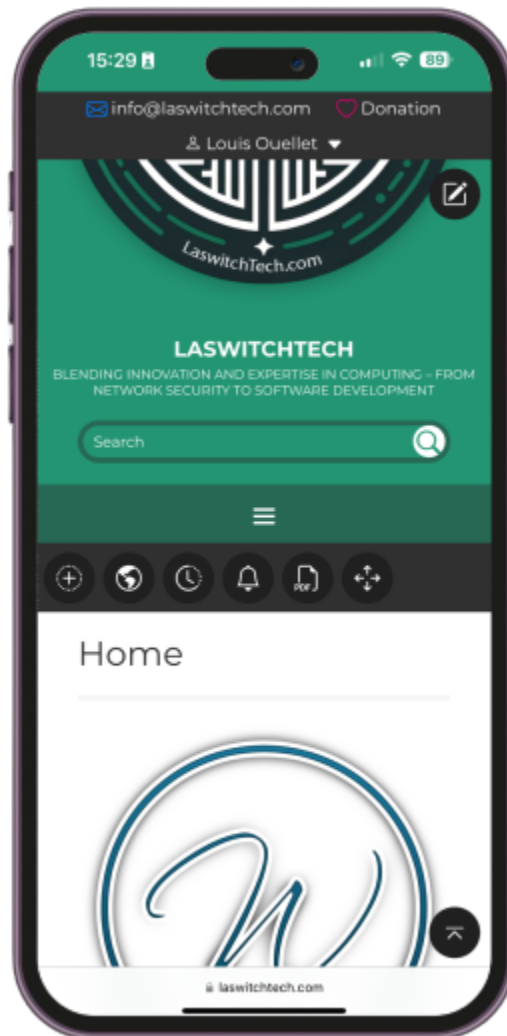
15:29

89

info@laswitchtech.com Donation

Louis Ouellet

LaswitchTech.com

LASWITCHTECH

BLENDING INNOVATION AND EXPERTISE IN COMPUTING – FROM NETWORK SECURITY TO SOFTWARE DEVELOPMENT

Search

PDF

Home

laswitchtech.com